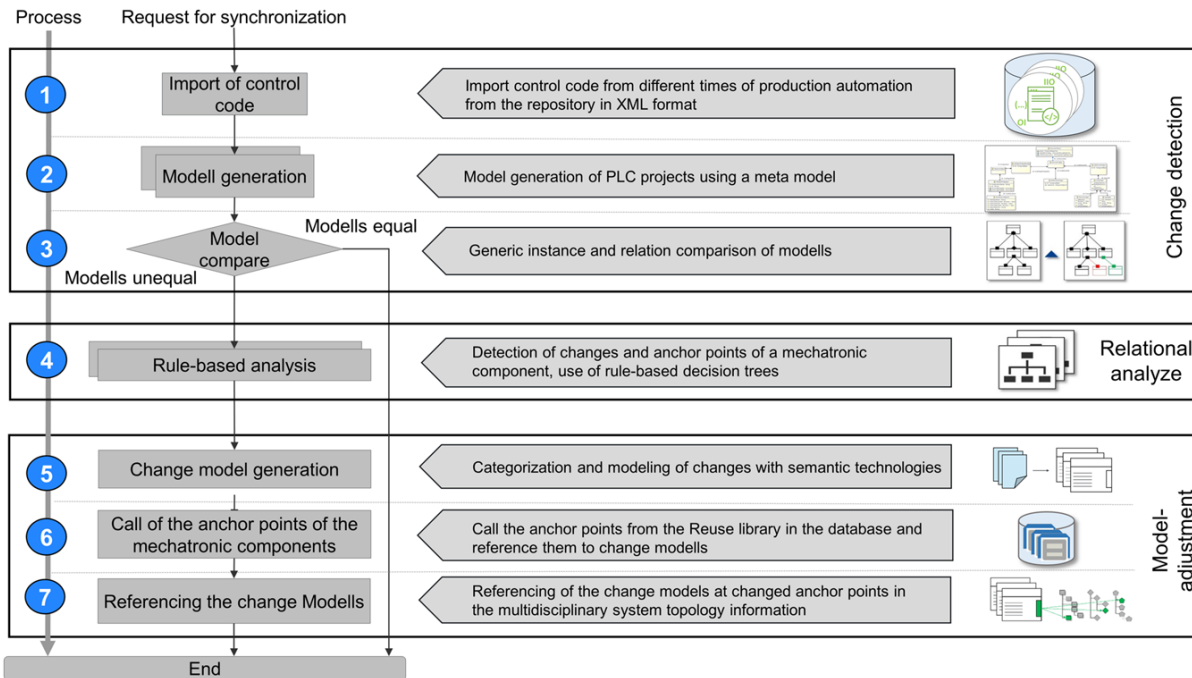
Process

Request for synchronization

1

Import of control code

Import control code from different times of production automation from the repository in XML format

2

Modell generation

Model generation of PLC projects using a meta model

3

Model compare

Models equal

Modells unequal

Generic instance and relation comparison of modells

Change detection

4

Rule-based analysis

Detection of changes and anchor points of a mechatronic component, use of rule-based decision trees

Relational analyze

5

Change model generation

Categorization and modeling of changes with semantic technologies

6

Call of the anchor points of the mechatronic components

Call the anchor points from the Reuse library in the database and reference them to change modells

7

Referencing the change Modells

Referencing of the change models at changed anchor points in the multidisciplinary system topology information

Model-adjustment

End